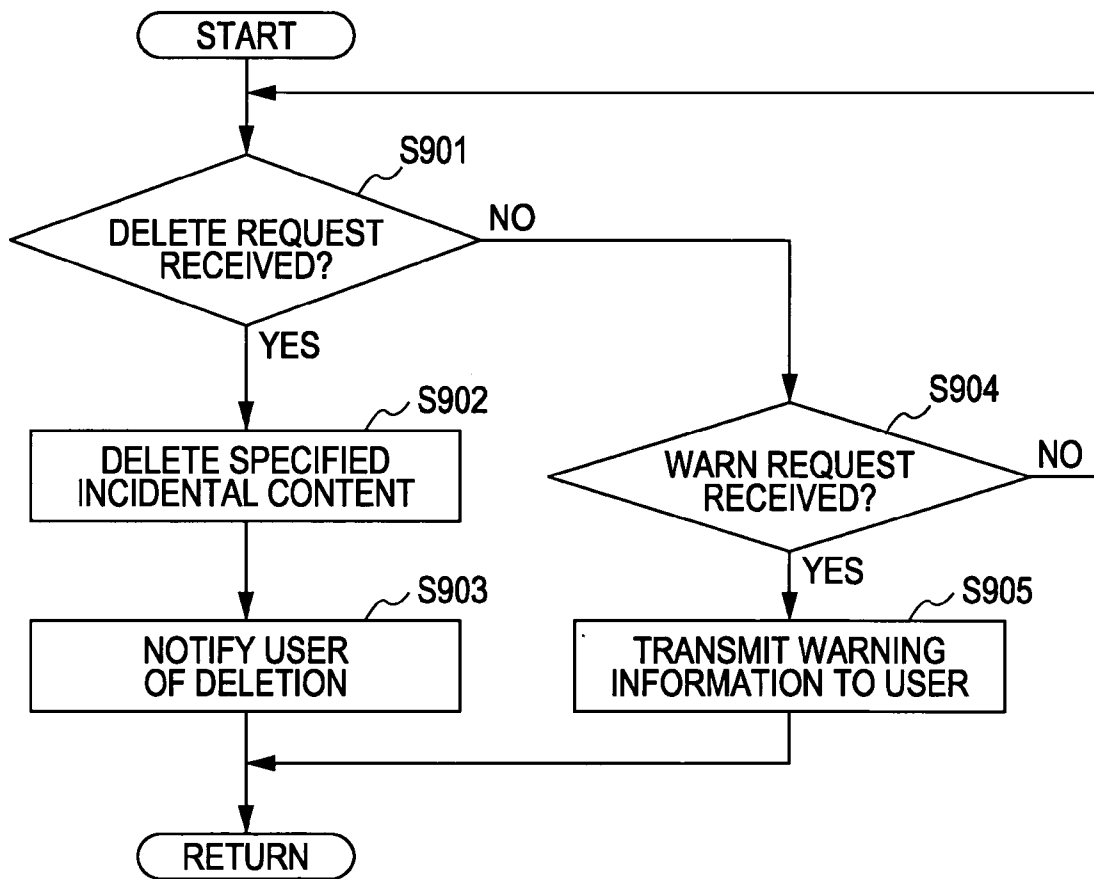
START

S901

DELETE REQUEST RECEIVED?

NO

YES

S902

DELETE SPECIFIED INCIDENTAL CONTENT

S904

WARN REQUEST RECEIVED?

NO

YES

S903

NOTIFY USER OF DELETION

S905

TRANSMIT WARNING INFORMATION TO USER

RETURN